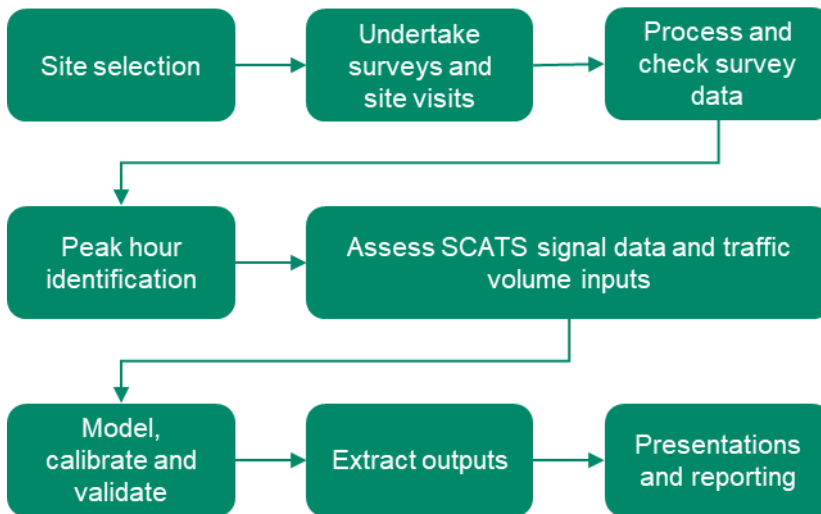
Site selection

Undertake surveys and site visits

Process and check survey data

Peak hour identification

Assess SCATS signal data and traffic volume inputs

Model, calibrate and validate

Extract outputs

Presentations and reporting